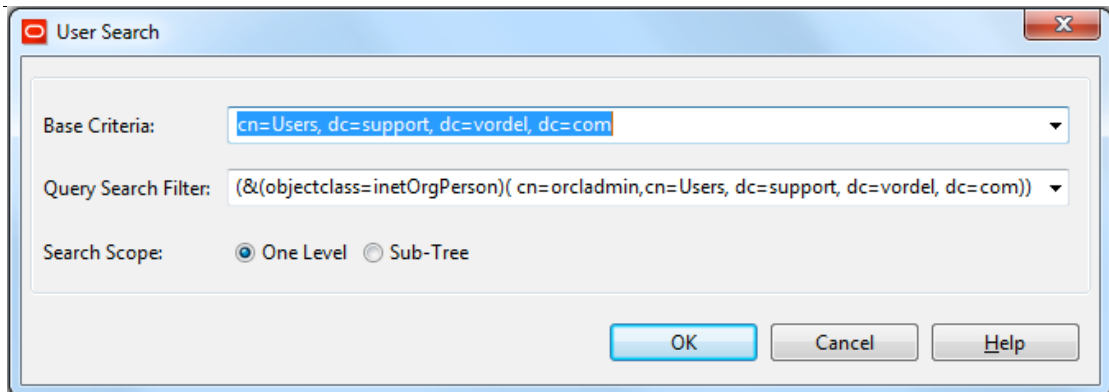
User Search

Base Criteria: cn=Users, dc=support, dc=vordel, dc=com

Query Search Filter: (&(objectclass=inetOrgPerson)( cn=orcladmin,cn=Users, dc=support, dc=vordel, dc=com))

Search Scope: One Level Sub-Tree

OK Cancel Help